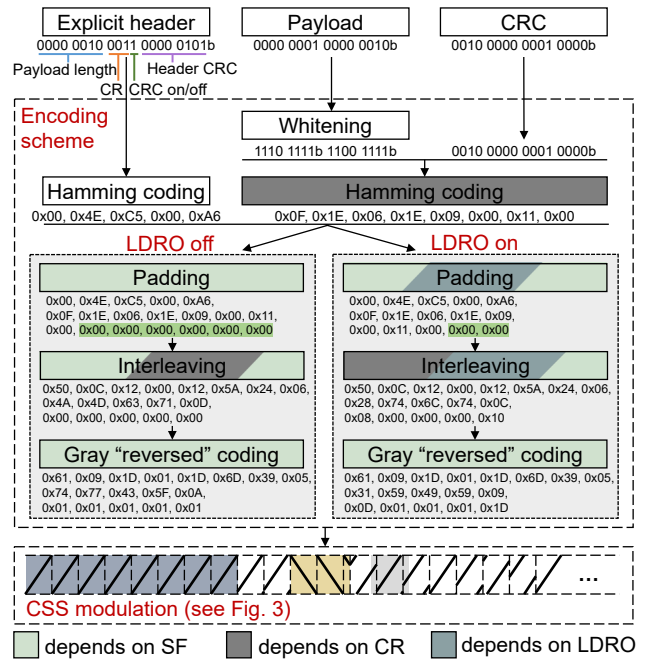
Explicit header
0000 0010 0011 0000 0101b
Payload length
CR
CRC on/off
Header CRC

Payload
0000 0001 0000 0010b

CRC
0010 0000 0001 0000b

Encoding scheme

Whitening
1110 1111b 1100 1111b
0010 0000 0001 0000b

Hamming coding
0x00, 0x4E, 0xC5, 0x00, 0xA6

Hamming coding
0x0F, 0x1E, 0x06, 0x1E, 0x09, 0x00, 0x11, 0x00

LDRO off

Padding
0x00, 0x4E, 0xC5, 0x00, 0xA6, 0x0F, 0x1E, 0x06, 0x1E, 0x09, 0x00, 0x11, 0x00, 0x00, 0x00, 0x00, 0x00, 0x00, 0x00, 0x00

Interleaving
0x50, 0x0C, 0x12, 0x00, 0x12, 0x5A, 0x24, 0x06, 0x4A, 0x4D, 0x63, 0x71, 0x0D, 0x00, 0x00, 0x00, 0x00, 0x00

Gray “reversed” coding
0x61, 0x09, 0x1D, 0x01, 0x1D, 0x6D, 0x39, 0x05, 0x74, 0x77, 0x43, 0x5F, 0x0A, 0x01, 0x01, 0x01, 0x01, 0x01

LDRO on

Padding
0x00, 0x4E, 0xC5, 0x00, 0xA6, 0x0F, 0x1E, 0x06, 0x1E, 0x09, 0x00, 0x11, 0x00, 0x00, 0x00

Interleaving
0x50, 0x0C, 0x12, 0x00, 0x12, 0x5A, 0x24, 0x06, 0x28, 0x74, 0x6C, 0x74, 0x0C, 0x08, 0x00, 0x00, 0x00, 0x10

Gray “reversed” coding
0x61, 0x09, 0x1D, 0x01, 0x1D, 0x6D, 0x39, 0x05, 0x31, 0x59, 0x49, 0x59, 0x09, 0x0D, 0x01, 0x01, 0x01, 0x1D

...

CSS modulation (see Fig. 3)

depends on SF
depends on CR
depends on LDRO